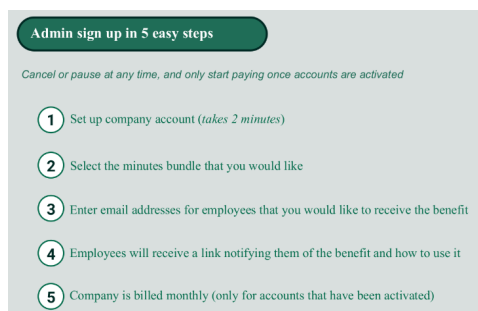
Admin sign up in 5 easy steps

Cancel or pause at any time, and only start paying once accounts are activated

1 Set up company account (takes 2 minutes)

2 Select the minutes bundle that you would like

3 Enter email addresses for employees that you would like to receive the benefit

4 Employees will receive a link notifying them of the benefit and how to use it

5 Company is billed monthly (only for accounts that have been activated)